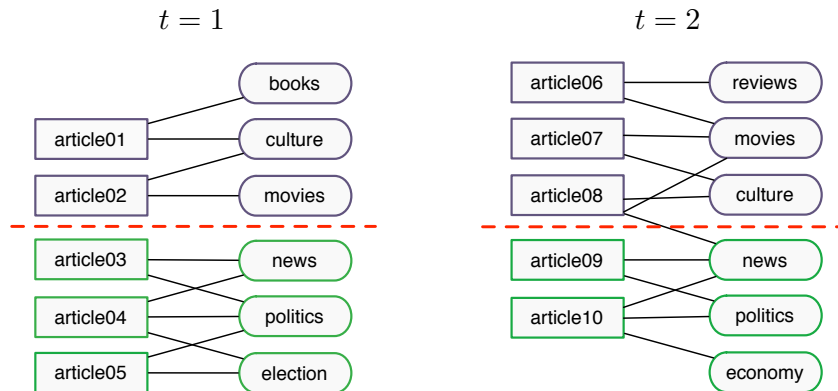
$t = 1$

books

article01

culture

article02

movies

article03

news

article04

politics

article05

election

$t = 2$

article06

reviews

article07

movies

article08

culture

article09

news

article10

politics

economy